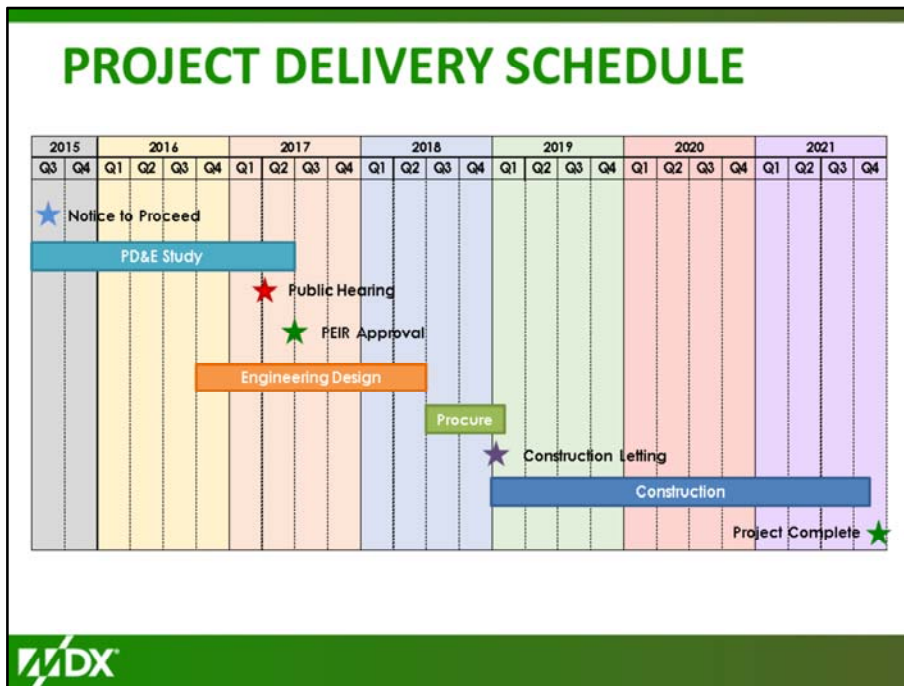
PROJECT DELIVERY SCHEDULE

| 2015 | | 2016 | | | | 2017 | | | | 2018 | | | | 2019 | | | | 2020 | | | | 2021 | | | |
|---|---|---|---|---|---|---|---|---|---|---|---|---|---|---|---|---|---|---|---|---|---|---|---|---|---|
| Q3 | Q4 | Q1 | Q2 | Q3 | Q4 | Q1 | Q2 | Q3 | Q4 | Q1 | Q2 | Q3 | Q4 | Q1 | Q2 | Q3 | Q4 | Q1 | Q2 | Q3 | Q4 | Q1 | Q2 | Q3 | Q4 |

Notice to Proceed

PD&E Study

Public Hearing

PEIR Approval

Engineering Design

Procure

Construction Letting

Construction

Project Complete

MDX